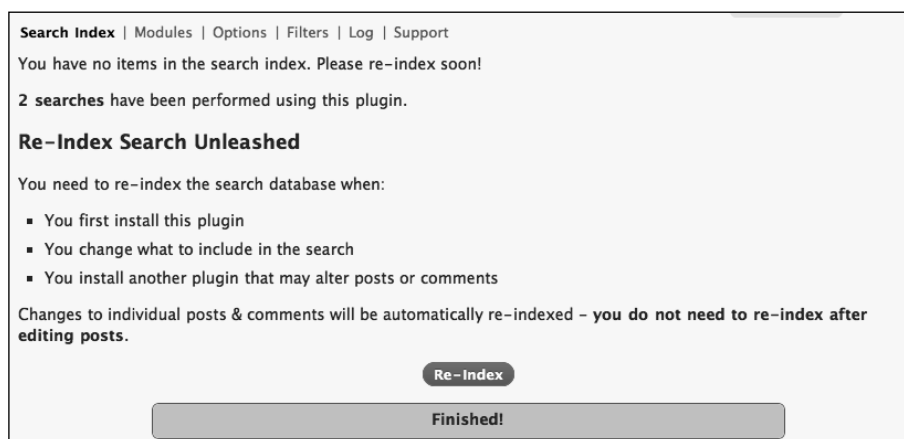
Search Index | Modules | Options | Filters | Log | Support

You have no items in the search index. Please re-index soon!

2 searches have been performed using this plugin.

Re-Index Search Unleashed

You need to re-index the search database when:

- You first install this plugin
- You change what to include in the search
- You install another plugin that may alter posts or comments

Changes to individual posts & comments will be automatically re-indexed - you do not need to re-index after editing posts.

Re-Index

Finished!